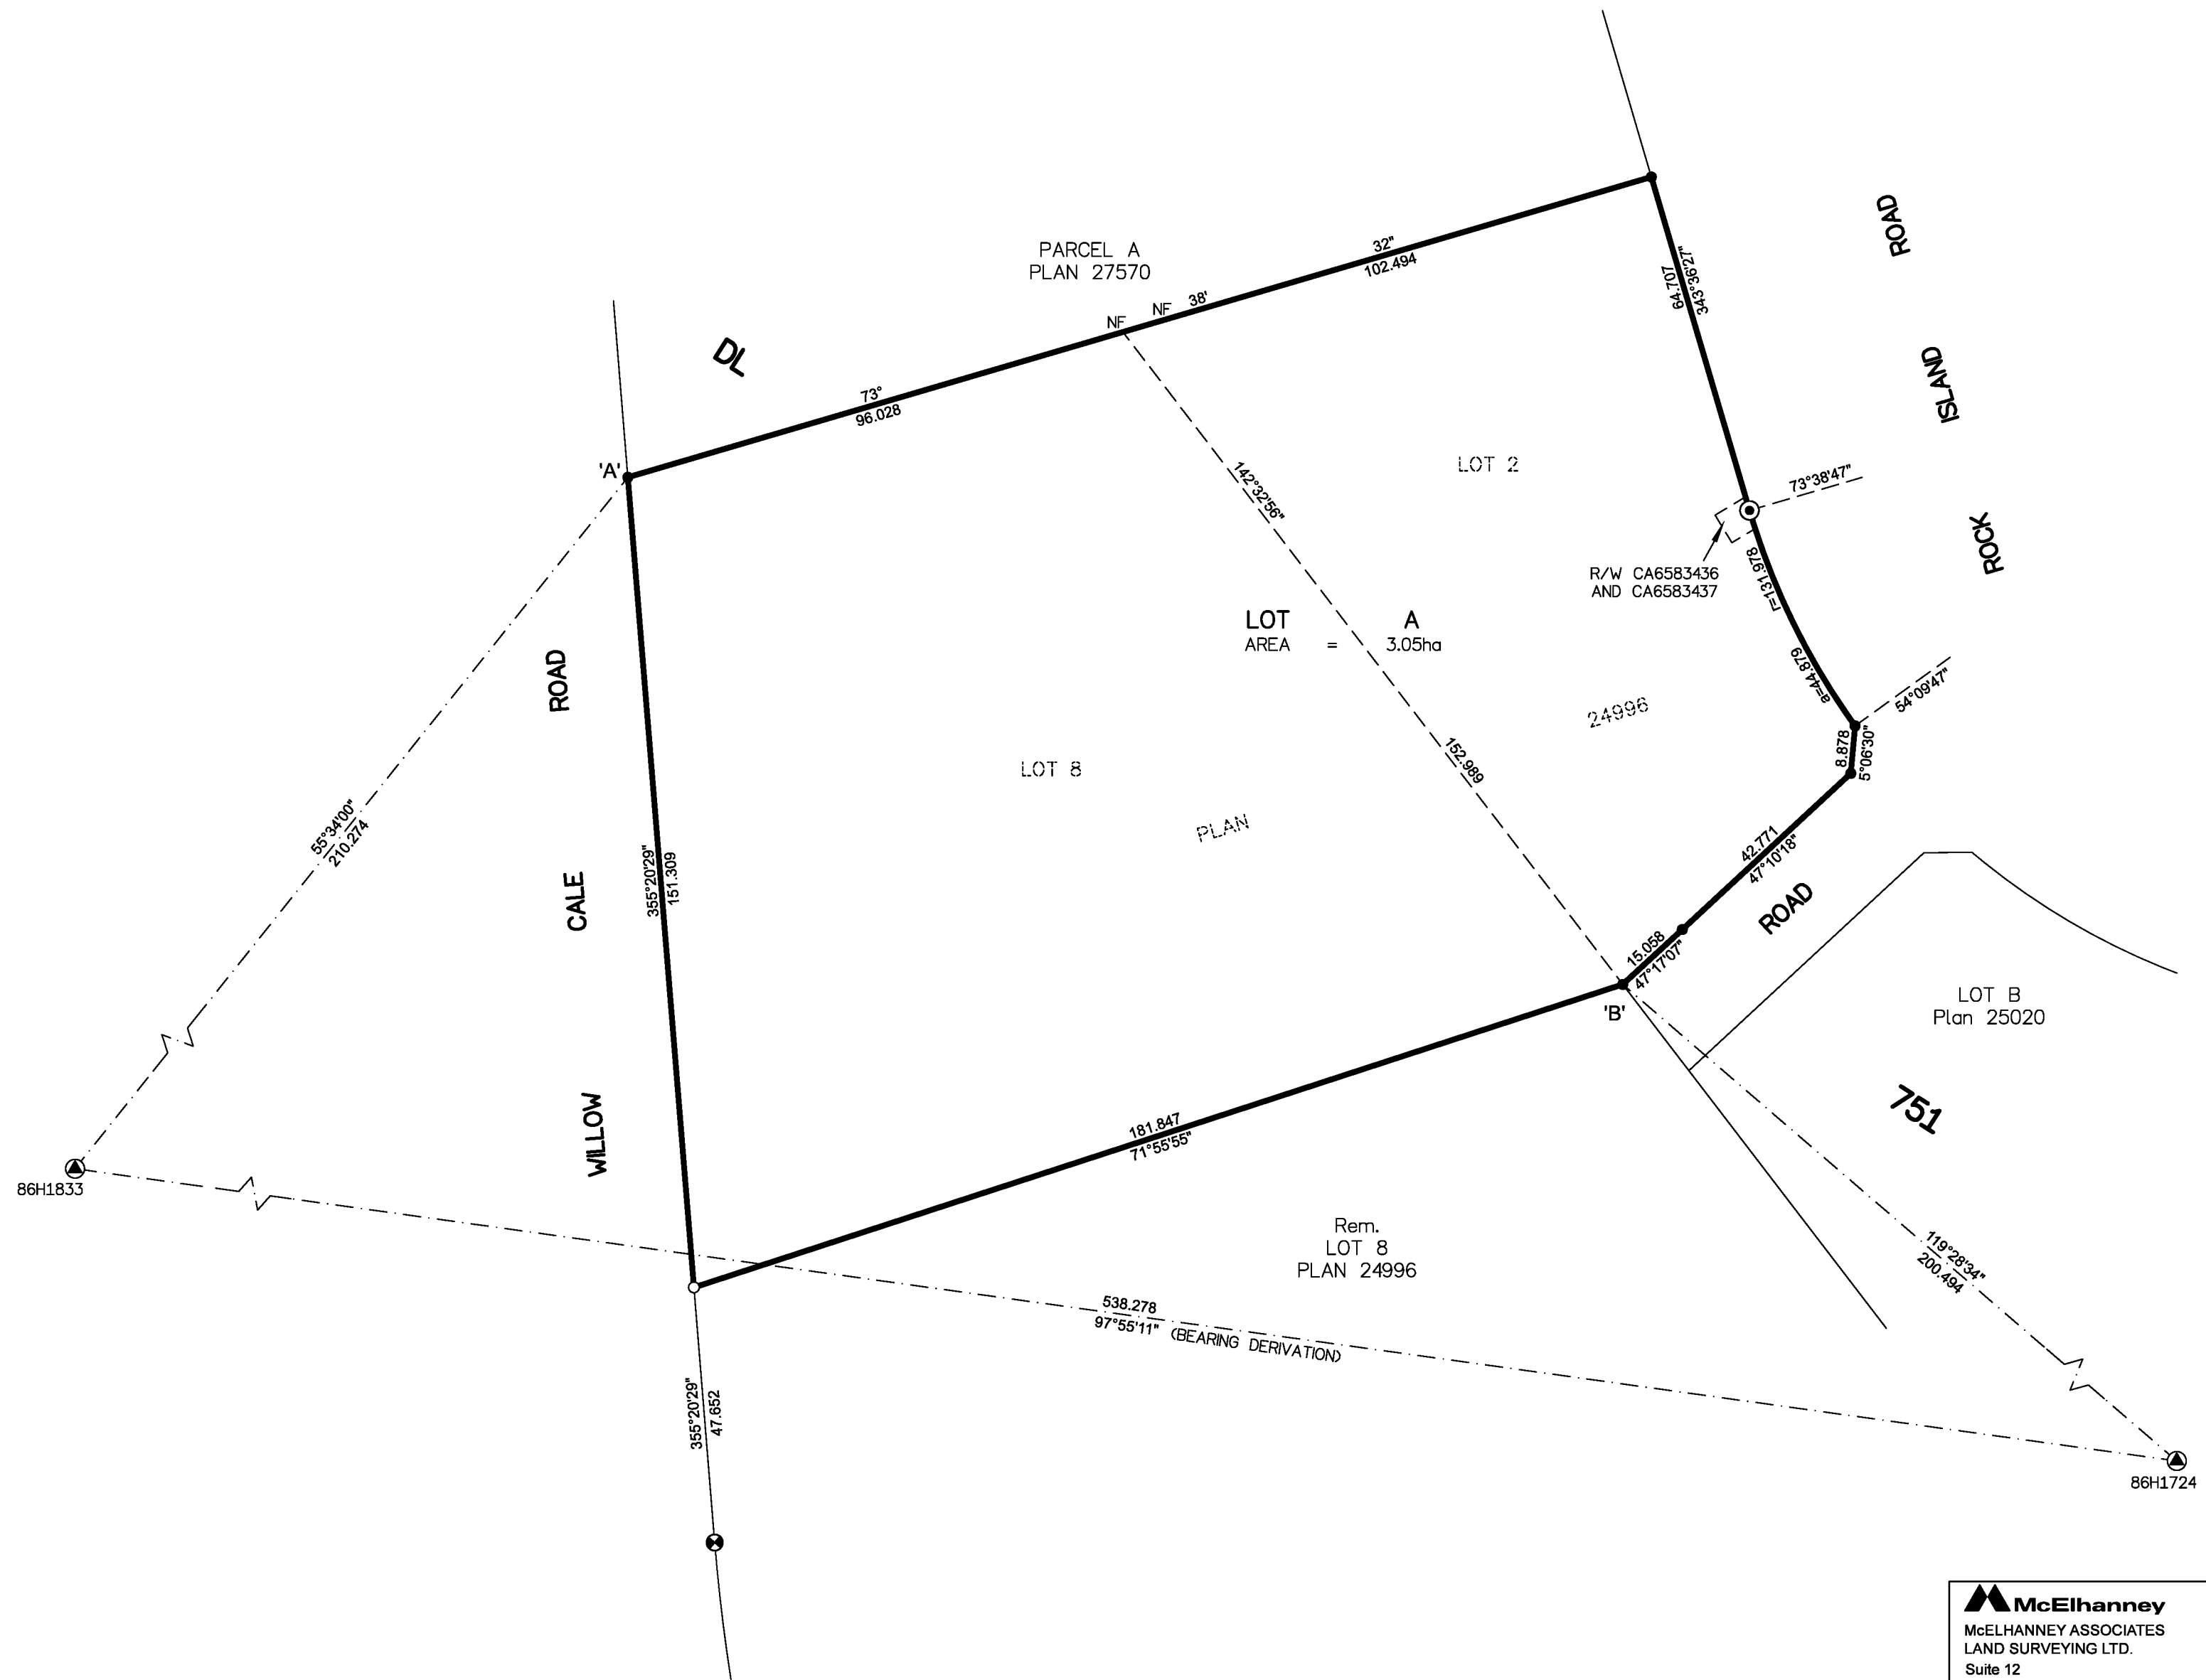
PARCEL A
PLAN 27570

32°
102.494

NF NF 38'

DL

73°
96.028

'A'

64.707
343°36'27"

ROAD

ISLAND

ROCK

LOT 2

142°32'56"

73°38'47"

R/W CA6583436
AND CA6583437

r=131.978

a=44.879

54°09'47"

8.878
5°06'30"

LOT A
AREA = 3.05ha

24996

ROAD

LOT 8

PLAN

152.989

55°34'00"
210.274

CALE

WILLOW

355°20'29"
151.309

42.771
47°10'18"

ROAD

15.058
47°17'07"

'B'

LOT B
Plan 25020

751

86H1833

181.847
71°55'55"

Rem.
LOT 8
PLAN 24996

119°28'34"
200.494

538.278
97°55'11" (BEARING DERIVATION)

355°20'29"
47.652

86H1724

McElhanney
McELHANNEY ASSOCIATES
LAND SURVEYING LTD.
Suite 12